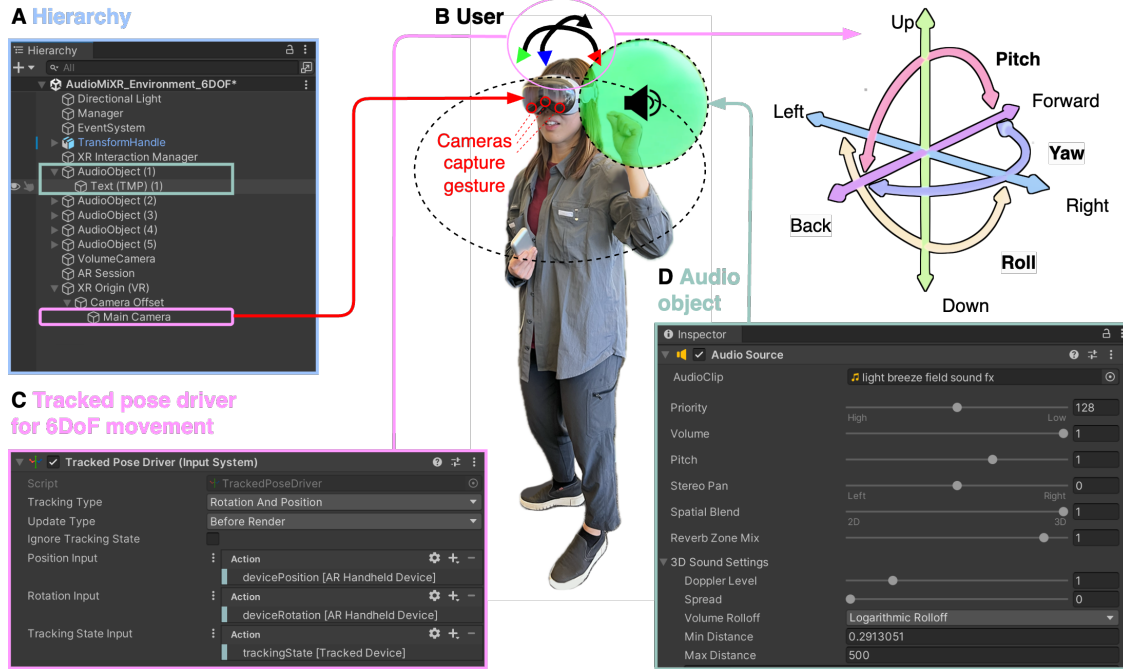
A Hierarchy

Hierarchy
+ ▾ All
AudioMiXR_Environment_6DOF*
Directional Light
Manager
EventSystem
TransformHandle
XR Interaction Manager
AudioObject (1)
Text (TMP) (1)
AudioObject (2)
AudioObject (3)
AudioObject (4)
AudioObject (5)
VolumeCamera
AR Session
XR Origin (VR)
Camera Offset
Main Camera

B User

Cameras capture gesture

Up
Pitch
Forward
Left
Yaw
Right
Back
Roll
Down

D Audio object

C Tracked pose driver for 6DoF movement

Tracked Pose Driver (Input System)
Script | TrackedPoseDriver
Tracking Type | Rotation And Position
Update Type | Before Render
Ignore Tracking State
Position Input | Action
devicePosition [AR Handheld Device]
Rotation Input | Action
deviceRotation [AR Handheld Device]
Tracking State Input | Action
trackingState [Tracked Device]

Inspector
Audio Source
AudioClip | light breeze field sound fx
Priority | 128
High | Low
Volume | 1
Pitch | 1
Stereo Pan | 0
Left | Right
Spatial Blend | 1
2D | 3D
Reverb Zone Mix | 1
3D Sound Settings
Doppler Level | 1
Spread | 0
Volume Rolloff | Logarithmic Rolloff
Min Distance | 0.2913051
Max Distance | 500